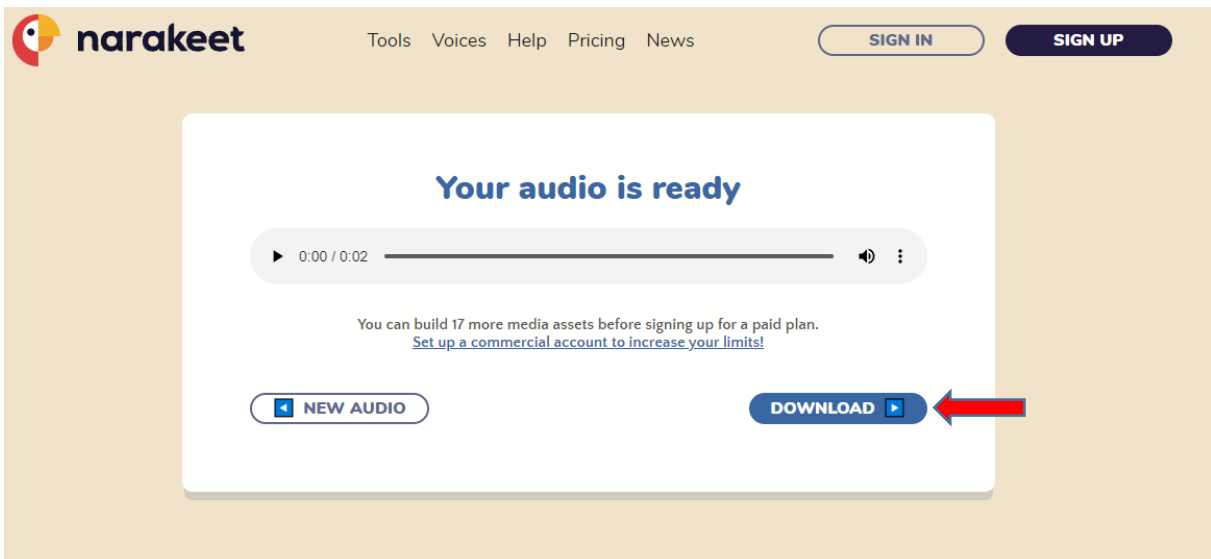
narakeet

Tools Voices Help Pricing News

SIGN IN

SIGN UP

Your audio is ready

0:00 / 0:02

You can build 17 more media assets before signing up for a paid plan.
Set up a commercial account to increase your limits!

NEW AUDIO

DOWNLOAD